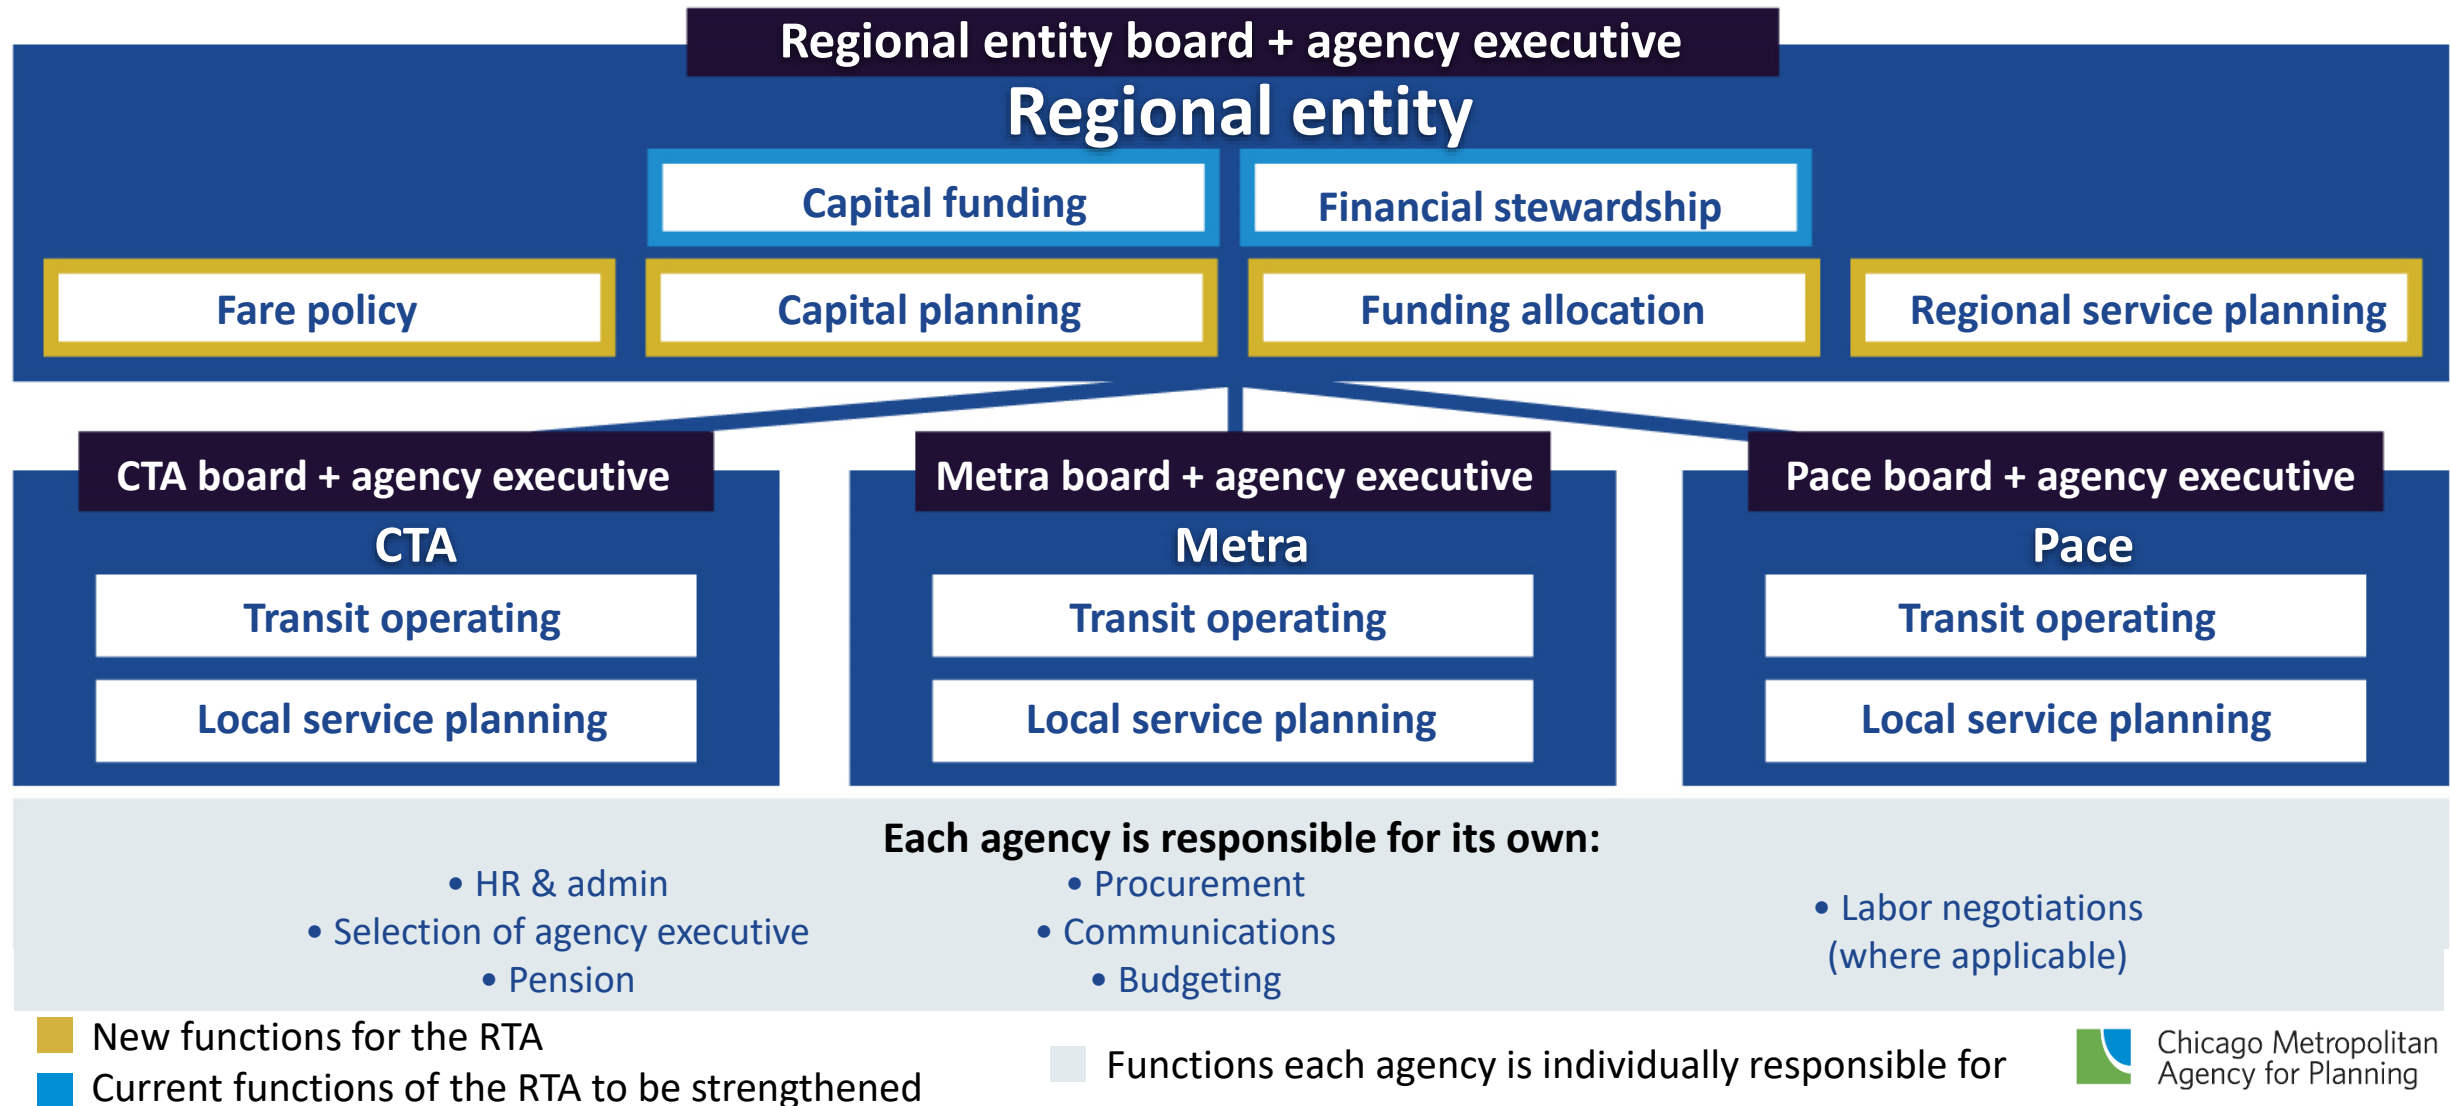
Regional entity board + agency executive

Regional entity

Capital funding

Financial stewardship

Fare policy

Capital planning

Funding allocation

Regional service planning

CTA board + agency executive

CTA

Transit operating

Local service planning

Metra board + agency executive

Metra

Transit operating

Local service planning

Pace board + agency executive

Pace

Transit operating

Local service planning

Each agency is responsible for its own:

• HR & admin
• Selection of agency executive
• Pension

• Procurement
• Communications
• Budgeting

• Labor negotiations (where applicable)

New functions for the RTA
Current functions of the RTA to be strengthened

Functions each agency is individually responsible for

Chicago Metropolitan Agency for Planning